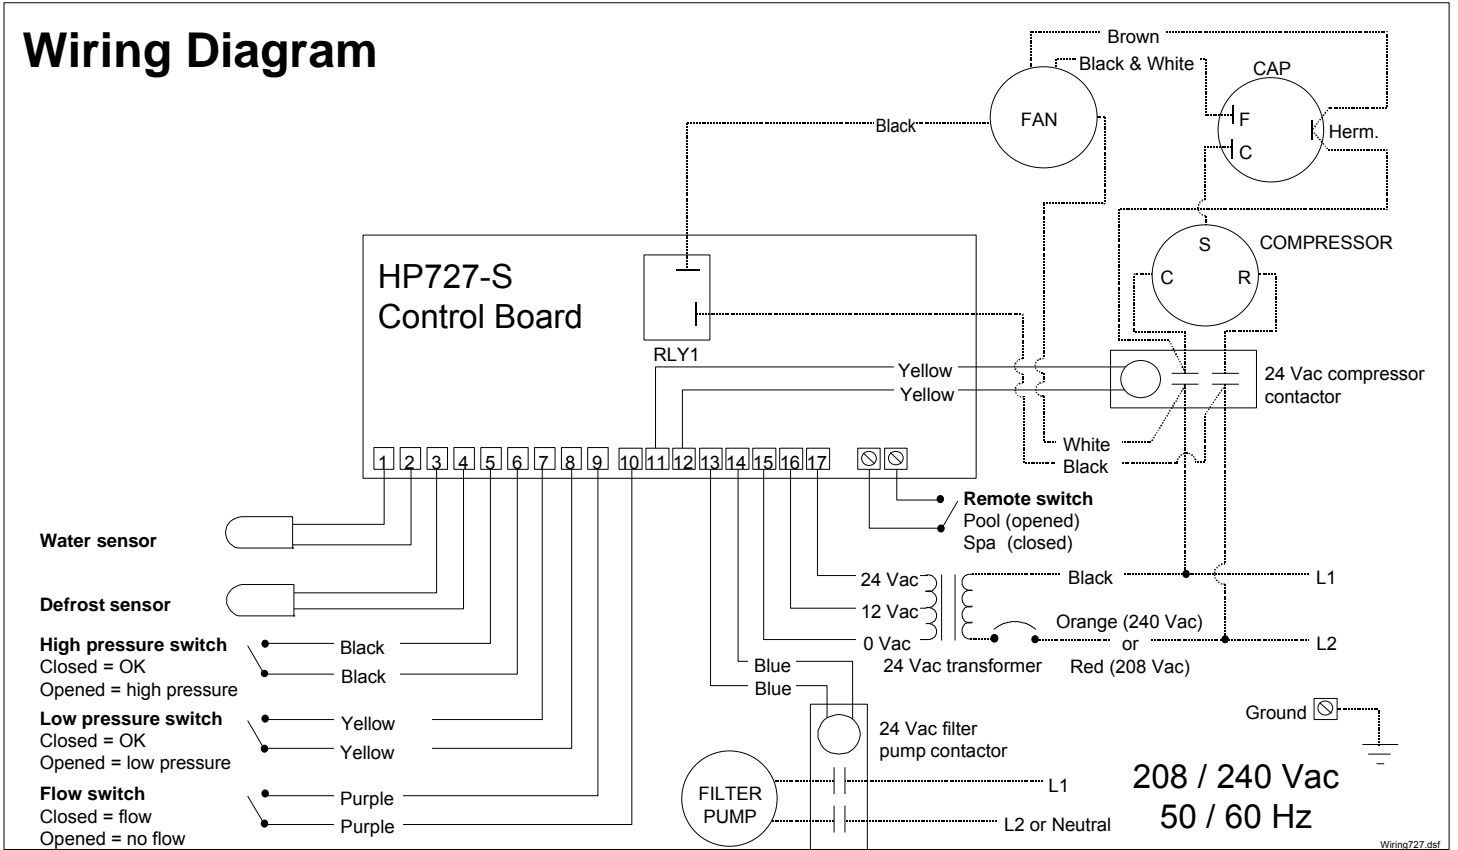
Wiring Diagram

Brown
Black & White
CAP
FAN
Black
F
C
Herm.
S
COMPRESSOR
C
R

HP727-S
Control Board

RLY1
Yellow
Yellow
24 Vac compressor contactor
White
Black

1 2 3 4 5 6 7 8 9 10 11 12 13 14 15 16 17

Remote switch
Pool (opened)
Spa (closed)

Water sensor

Defrost sensor

24 Vac
12 Vac
0 Vac
24 Vac transformer
Black
L1
Orange (240 Vac)
or
Red (208 Vac)
L2

High pressure switch
Closed = OK
Opened = high pressure
Black
Black

Blue
Blue

Low pressure switch
Closed = OK
Opened = low pressure
Yellow
Yellow

24 Vac filter pump contactor

Ground

Flow switch
Closed = flow
Opened = no flow
Purple
Purple

FILTER PUMP
L1
L2 or Neutral

208 / 240 Vac
50 / 60 Hz

Wiring727.dsf